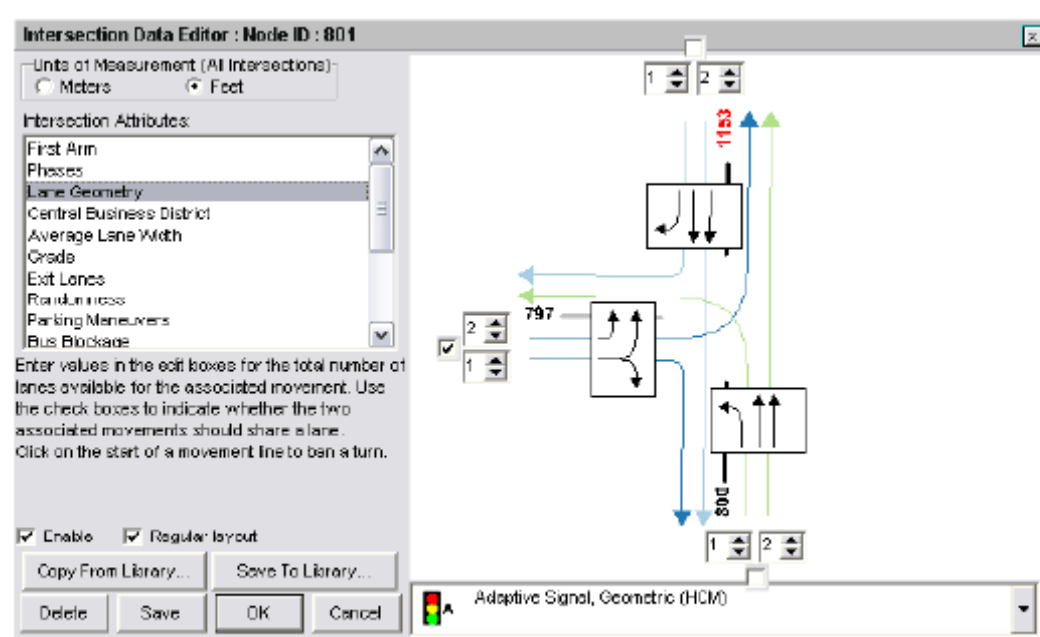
Intersection Data Editor : Node ID : 801

Units of Measurement (All Intersections)
Meters
Feet

Intersection Attributes:
First Arm
Phases
Lane Geometry
Central Business District
Average Lane Width
Grade
Exit Lanes
Randomness
Parking Maneuvers
Bus Blockage

Enter values in the edit boxes for the total number of lanes available for the associated movement. Use the check boxes to indicate whether the two associated movements should share a lane. Click on the start of a movement line to ban a turn.

Enable
Regular layout

Copy From Library...
Save To Library...
Delete
Save
OK
Cancel

1
2
1153
797
2
1
806
1
2

Adaptive Signal, Geometric (HCM)